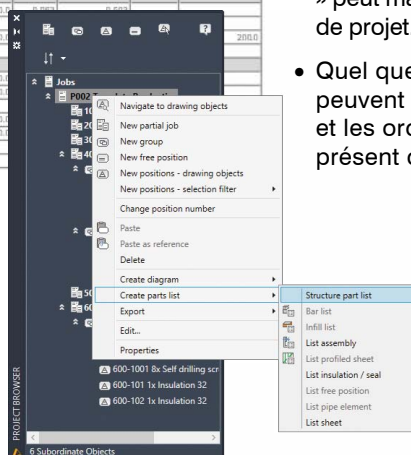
» peut ma
de projet

• Quel que
peuvent
et les ord
présent d

0.003
0.503
200.0

Jobs
P002

Navigate to drawing objects
New partial job
New group
New free position
New positions - drawing objects
New positions - selection filter
Change position number
Paste
Paste as reference
Delete
Create diagram
Create parts list
Export
Edit...
Properties

Structure part list
Bar list
Infill list
List assembly
List profiled sheet
List insulation / seal
List free position
List pipe element
List sheet

600-1001 8x Self drilling scr
600-101 1x Insulation 32
600-102 1x Insulation 32

PROJECT BROWSER
6 Subordinate Objects